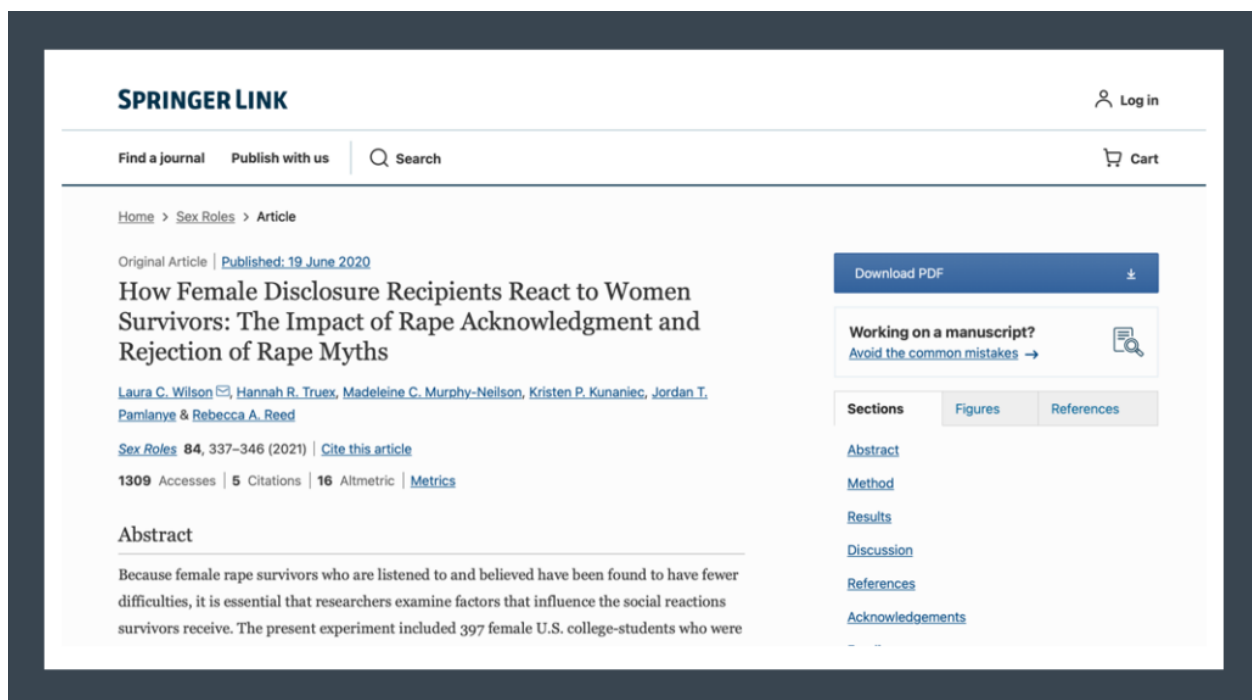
SPRINGER LINK

Log in

Find a journal Publish with us Search

Cart

Home > Sex Roles > Article

Original Article | Published: 19 June 2020

How Female Disclosure Recipients React to Women Survivors: The Impact of Rape Acknowledgment and Rejection of Rape Myths

Laura C. Wilson, Hannah R. Truex, Madeleine C. Murphy-Neilson, Kristen P. Kunaniec, Jordan T. Pamlanye & Rebecca A. Reed

Sex Roles 84, 337–346 (2021) | Cite this article

1309 Accesses | 5 Citations | 16 Altmetric | Metrics

Abstract

Because female rape survivors who are listened to and believed have been found to have fewer difficulties, it is essential that researchers examine factors that influence the social reactions survivors receive. The present experiment included 397 female U.S. college-students who were

Download PDF

Working on a manuscript?
Avoid the common mistakes →

Sections | Figures | References

Abstract
Method
Results
Discussion
References
Acknowledgements
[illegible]